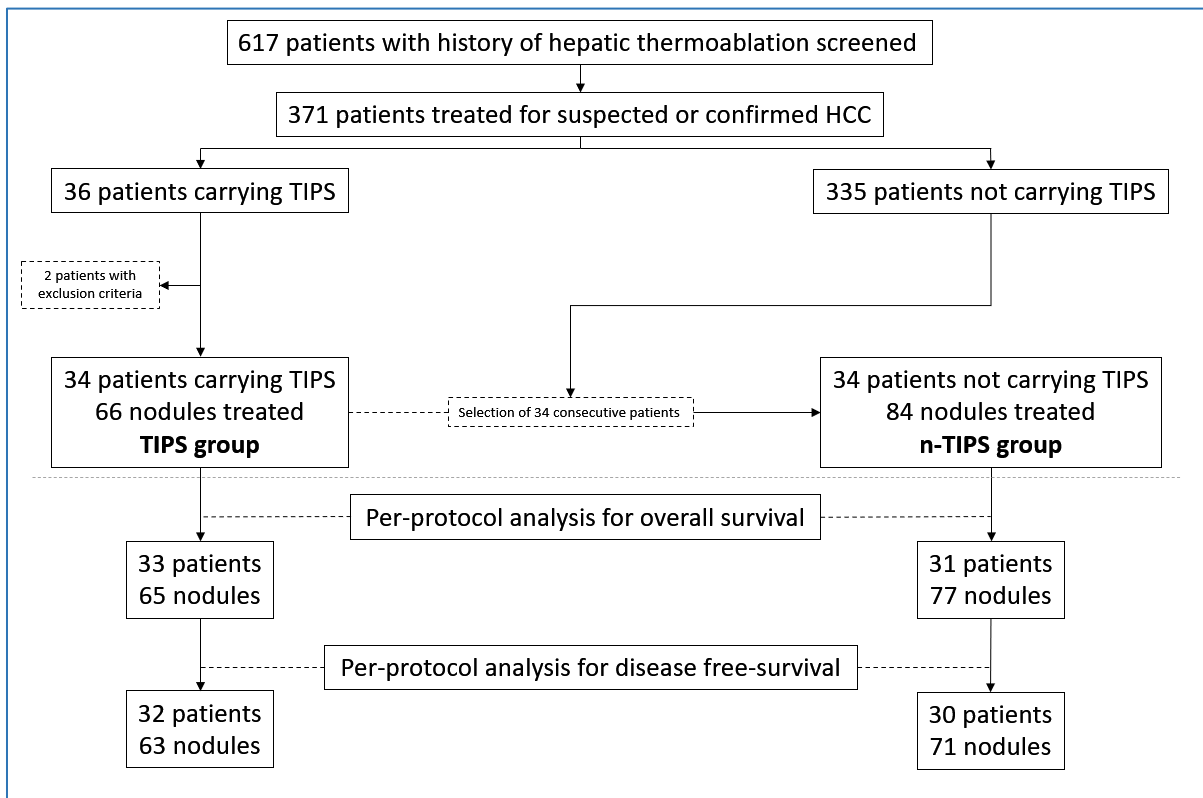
617 patients with history of hepatic thermoablation screened

371 patients treated for suspected or confirmed HCC

36 patients carrying TIPS

335 patients not carrying TIPS

2 patients with exclusion criteria

34 patients carrying TIPS
66 nodules treated
**TIPS group**

Selection of 34 consecutive patients

34 patients not carrying TIPS
84 nodules treated
**n-TIPS group**

Per-protocol analysis for overall survival

33 patients
65 nodules

31 patients
77 nodules

Per-protocol analysis for disease free-survival

32 patients
63 nodules

30 patients
71 nodules